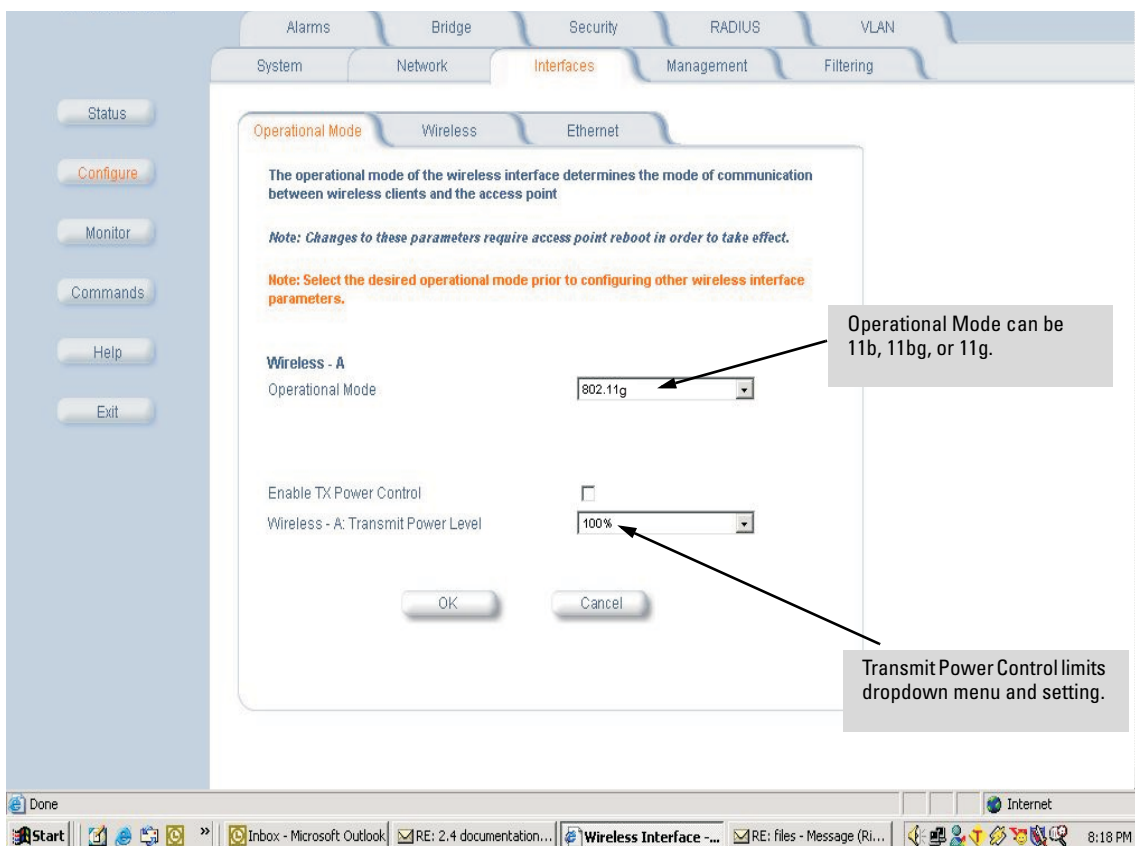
Alarms Bridge Security RADIUS VLAN
System Network Interfaces Management Filtering

Status
Configure
Monitor
Commands
Help
Exit

Operational Mode Wireless Ethernet

The operational mode of the wireless interface determines the mode of communication between wireless clients and the access point

Note: Changes to these parameters require access point reboot in order to take effect.

Note: Select the desired operational mode prior to configuring other wireless interface parameters.

Wireless - A
Operational Mode 802.11g

Operational Mode can be 11b, 11bg, or 11g.

Enable TX Power Control
Wireless - A: Transmit Power Level 100%

OK Cancel

Transmit Power Control limits dropdown menu and setting.

Done
Internet
Start Inbox - Microsoft Outlook RE: 2.4 documentation... Wireless Interface -... RE: files - Message (Ri... 8:18 PM